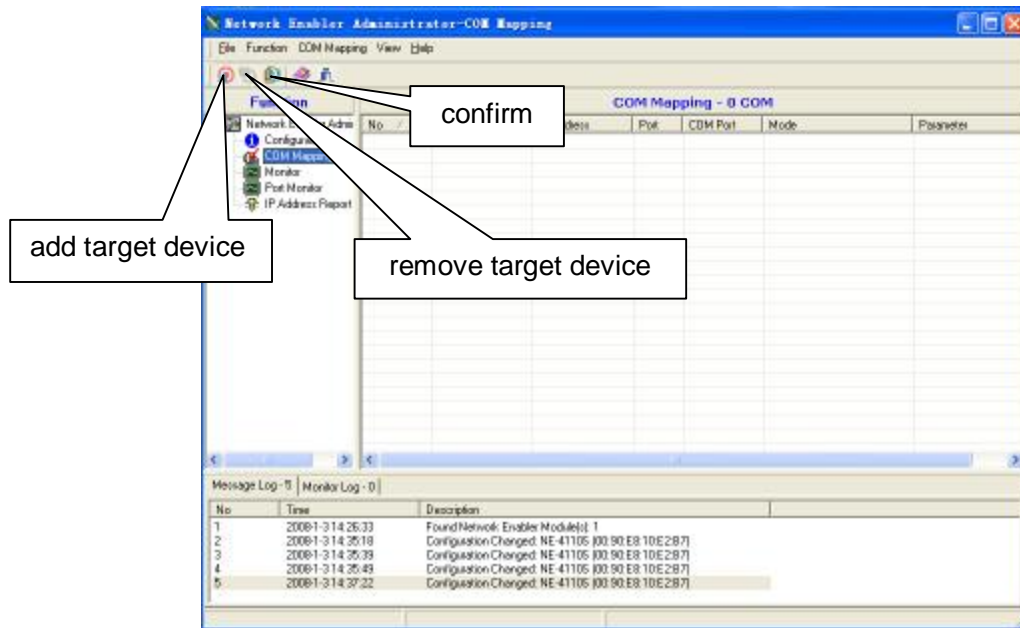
Network Enabler Administrator-COM Mapping

File Function COM Mapping View Help

Function

Network Enabler Admi
Configuration
COM Mapping
Monitor
Port Monitor
IP Address Report

COM Mapping - 0 COM

| No | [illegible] | Address | Port | COM Port | Mode | Parameter |
|---|---|---|---|---|---|---|

confirm

add target device

remove target device

Message Log - 5 | Monitor Log - 0

| No | Time | Description |
|---|---|---|
| 1 | 2008-1-3 14:26:33 | Found Network Enabler Module(s): 1 |
| 2 | 2008-1-3 14:35:18 | Configuration Changed: NE-4110S (00:90:E8:10:E2:87) |
| 3 | 2008-1-3 14:35:39 | Configuration Changed: NE-4110S (00:90:E8:10:E2:87) |
| 4 | 2008-1-3 14:35:49 | Configuration Changed: NE-4110S (00:90:E8:10:E2:87) |
| 5 | 2008-1-3 14:37:22 | Configuration Changed: NE-4110S (00:90:E8:10:E2:87) |